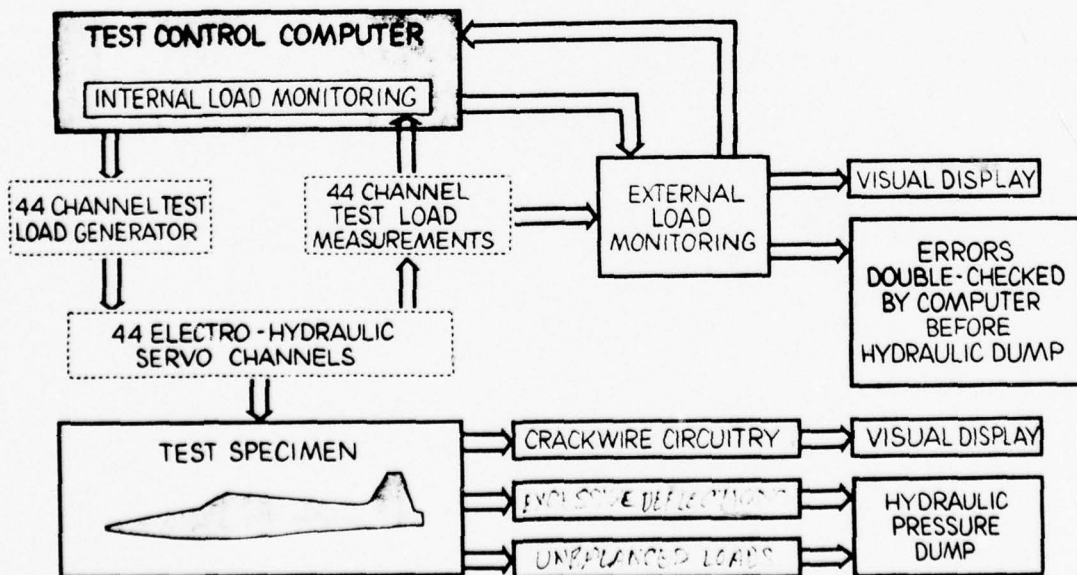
TEST CONTROL COMPUTER

INTERNAL LOAD MONITORING

44 CHANNEL TEST LOAD GENERATOR

44 CHANNEL TEST LOAD MEASUREMENTS

EXTERNAL LOAD MONITORING

VISUAL DISPLAY

ERRORS DOUBLE-CHECKED BY COMPUTER BEFORE HYDRAULIC DUMP

44 ELECTRO-HYDRAULIC SERVO CHANNELS

TEST SPECIMEN

CRACKWIRE CIRCUITRY

VISUAL DISPLAY

EXCESSIVE DEFLECTIONS

HYDRAULIC PRESSURE DUMP

UNBALANCED LOADS